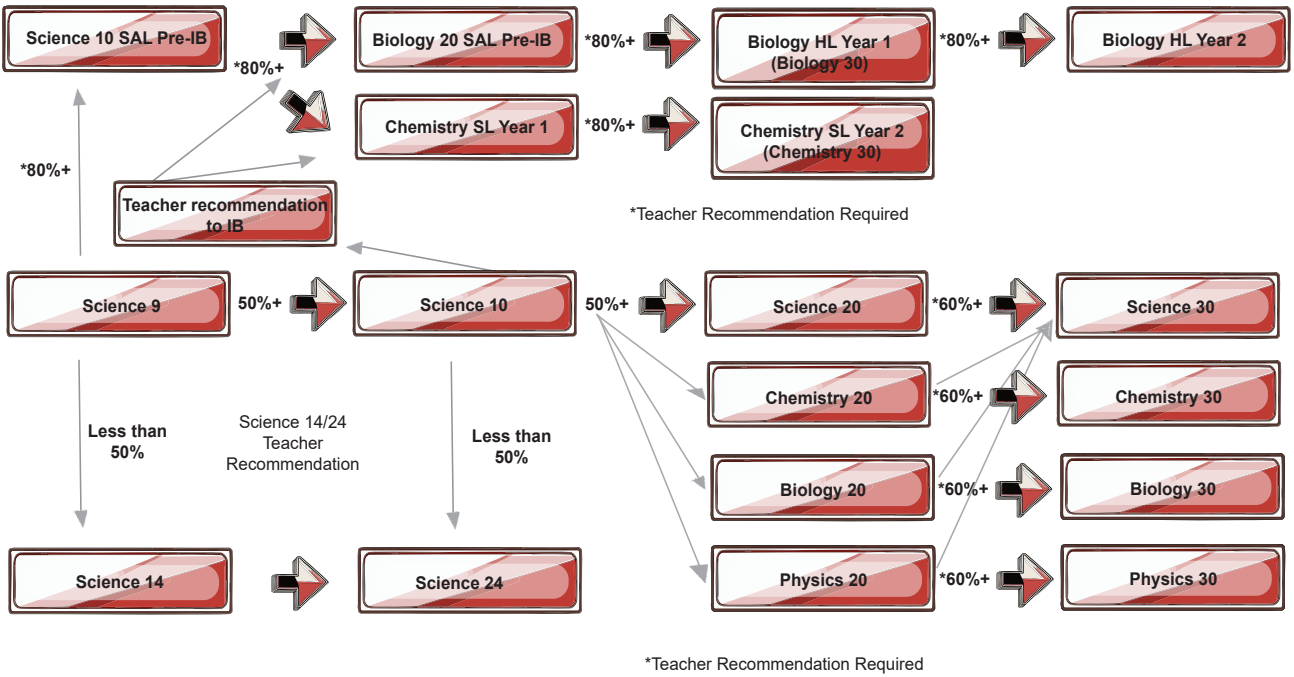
Science 10 SAL Pre-IB

Biology 20 SAL Pre-IB

*80%+

Biology HL Year 1 (Biology 30)

*80%+

Biology HL Year 2

*80%+

Chemistry SL Year 1

*80%+

Chemistry SL Year 2 (Chemistry 30)

*80%+

Teacher recommendation to IB

*Teacher Recommendation Required

Science 9

50%+

Science 10

50%+

Science 20

*60%+

Science 30

Chemistry 20

*60%+

Chemistry 30

Less than 50%

Science 14/24 Teacher Recommendation

Less than 50%

Biology 20

*60%+

Biology 30

Science 14

Science 24

Physics 20

*60%+

Physics 30

*Teacher Recommendation Required